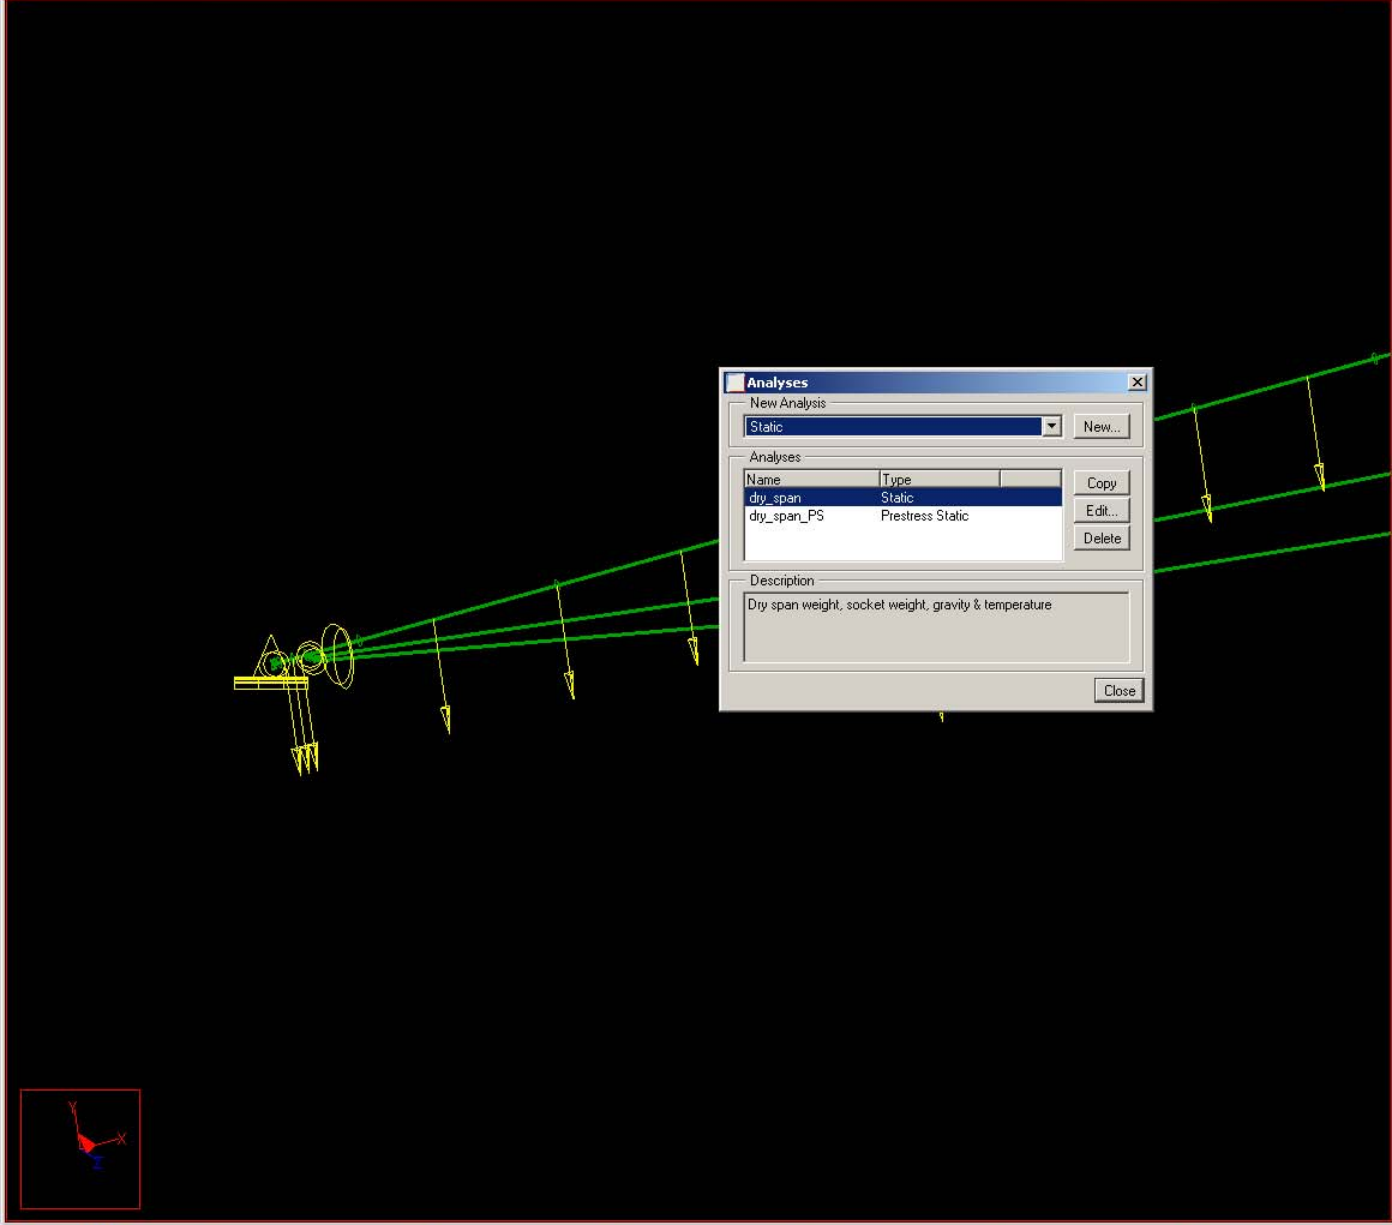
Analyses

New Analysis

Static

New...

Analyses

| Name | Type |
|---|---|
| dry_span | Static |
| dry_span_PS | Prestress Static |

Copy

Edit...

Delete

Description

Dry span weight, socket weight, gravity & temperature

Close

Y
X
Z